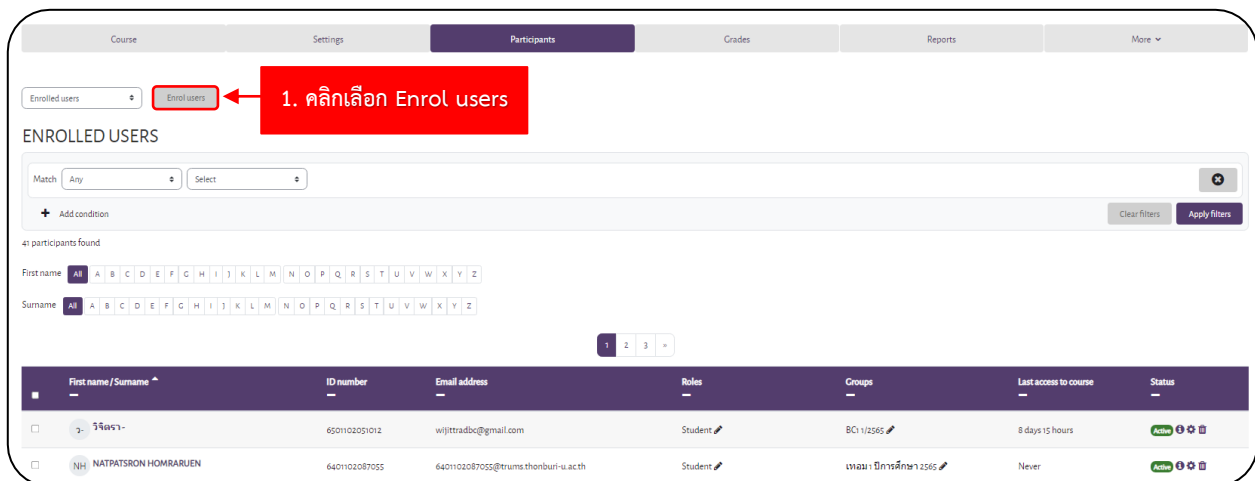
Course | Settings | Participants | Grades | Reports | More

Enrolled users
Enrol users
1. คลิกเลือก Enrol users

ENROLLED USERS

Match Any Select

Add condition

Clear filters
Apply filters

41 participants found

First name All A B C D E F G H I J K L M N O P Q R S T U V W X Y Z

Surname All A B C D E F G H I J K L M N O P Q R S T U V W X Y Z

1 2 3 »

| | First name / Surname | ID number | Email address | Roles | Groups | Last access to course | Status |
|---|---|---|---|---|---|---|---|
| | ว- วิจิตรา- | 6501102051012 | wijittradbc@gmail.com | Student | BC1 1/2565 | 8 days 15 hours | Active |
| | NH NATPATSRON HOMRARUEN | 6401102087055 | 6401102087055@trums.thonburi-u.ac.th | Student | เทอม 1 ปีการศึกษา 2565 | Never | Active |